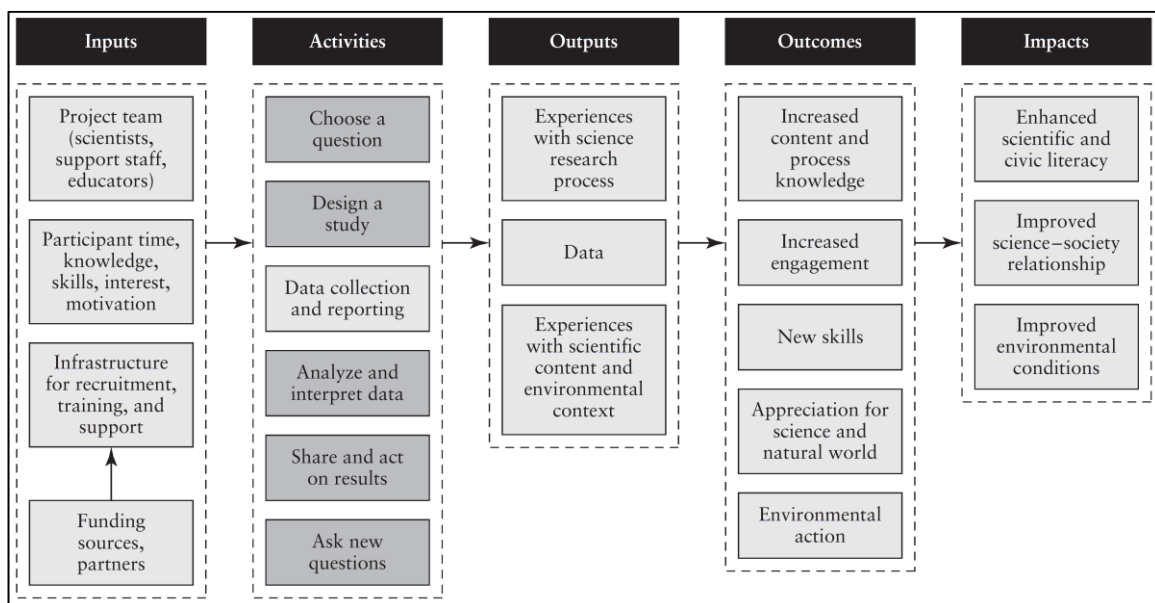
Inputs

Project team (scientists, support staff, educators)

Participant time, knowledge, skills, interest, motivation

Infrastructure for recruitment, training, and support

Funding sources, partners

Activities

Choose a question

Design a study

Data collection and reporting

Analyze and interpret data

Share and act on results

Ask new questions

Outputs

Experiences with science research process

Data

Experiences with scientific content and environmental context

Outcomes

Increased content and process knowledge

Increased engagement

New skills

Appreciation for science and natural world

Environmental action

Impacts

Enhanced scientific and civic literacy

Improved science–society relationship

Improved environmental conditions